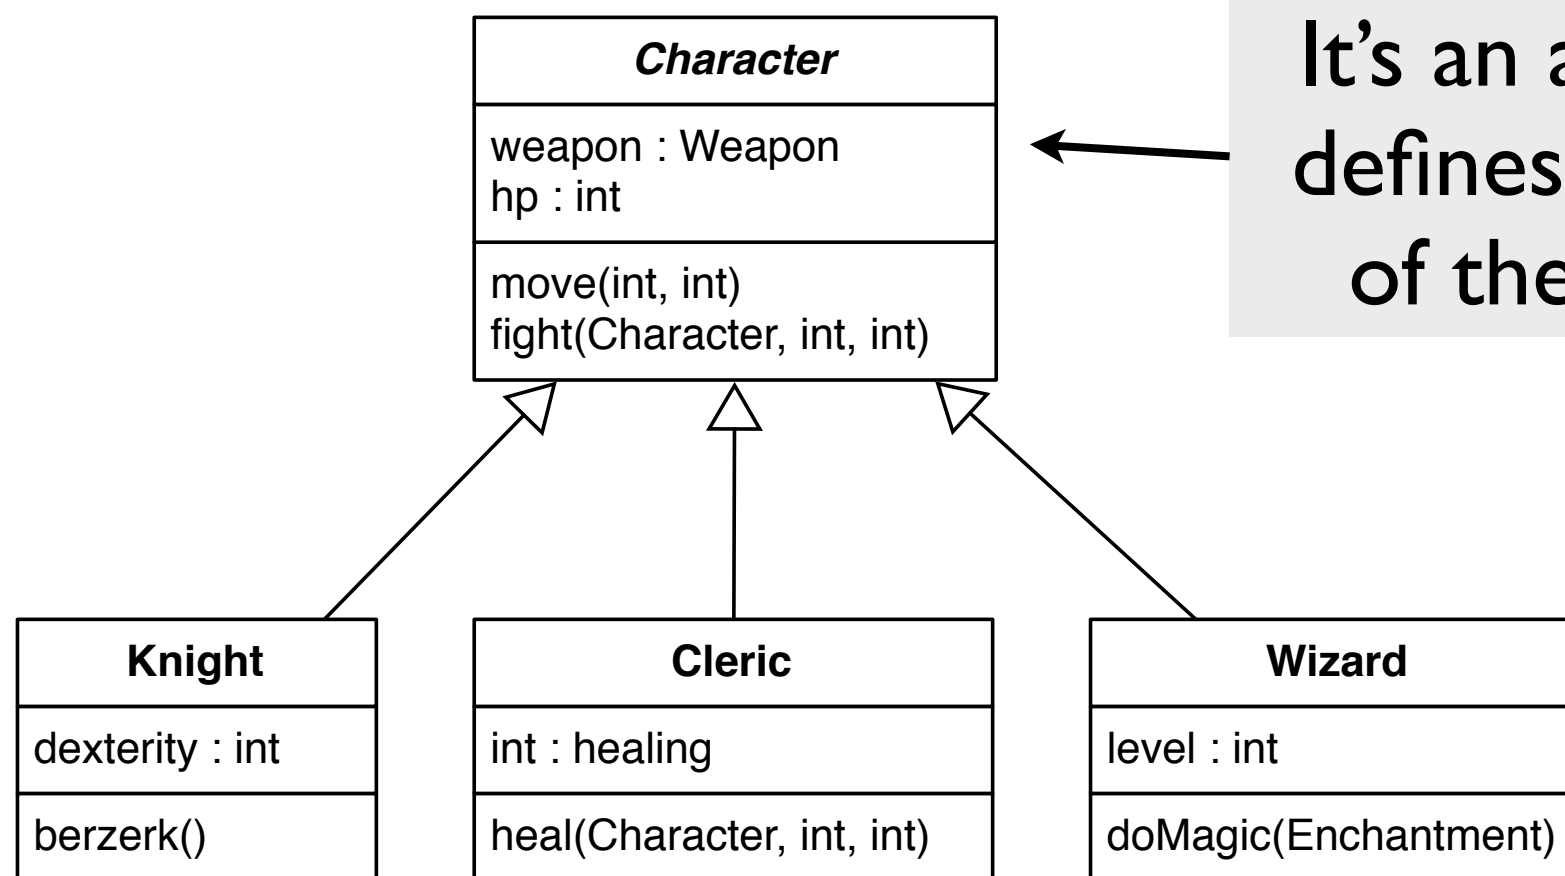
Character

weapon : Weapon
hp : int

move(int, int)
fight(Character, int, int)

It's an a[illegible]
defines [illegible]
of the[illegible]

Knight

dexterity : int

berzerk()

Cleric

int : healing

heal(Character, int, int)

Wizard

level : int

doMagic(Enchantment)